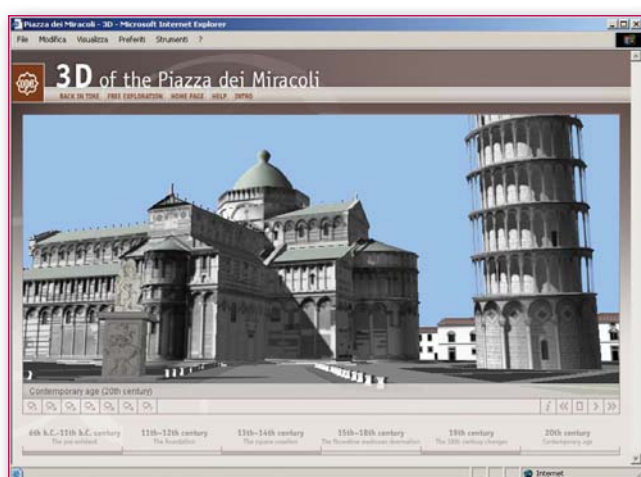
Piazza dei Miracoli - 3D - Microsoft Internet Explorer

File Modifica Visualizza Preferiti Strumenti ?

3D of the Piazza dei Miracoli

BACK IN TIME FREE EXPLORATION HOME PAGE HELP INTRO

Contemporary age (20th century)

6th b.C.-11th b.C. century
The pre-existent

11th-12th century
The foundation

13th-14th century
The square supplied

15th-18th century
The Florentine medicean domination

19th century
The 19th century changes

20th century
Contemporary age

Internet